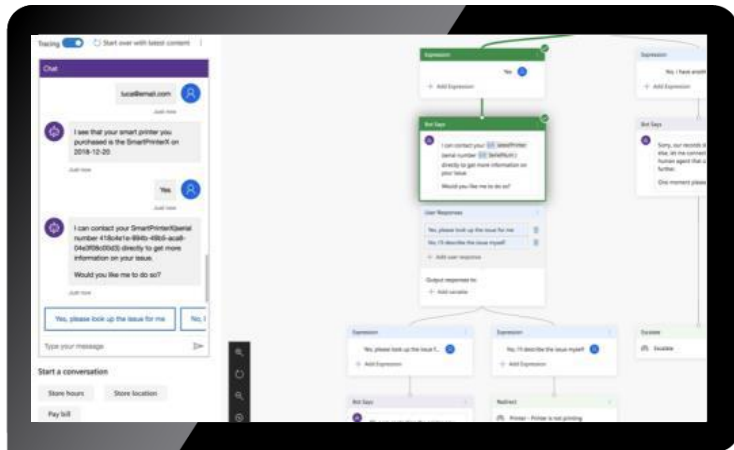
Tracing  Start over with latest content

Chat

luca@email.com

I see that your smart printer you purchased is the SmartPrinterX on 2018-12-20.

Just now

Yes

Just now

I can contact your SmartPrinterX(serial number 418c4e1e-894b-4fb5-aca8-04e3f06c00d3) directly to get more information on your issue.

Would you like me to do so?

Just now

Yes, please look up the issue for me

No, I

Type your message

Start a conversation

Store hours

Store location

Pay bill

Expression

Yes

Add Expression

Bot Says

I can contact your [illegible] (serial number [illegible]) directly to get more information on your issue.

Would you like me to do so?

User Responses

Yes, please look up the issue for me

No, I'll describe the issue myself

Add user response

Output responses to:

Add variable

Expression

No, I have anoth

Add Expression

Bot Says

Sorry, our records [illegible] else, let me connect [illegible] human agent that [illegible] further.

One moment please

Expression

Yes, please look up the issue f...

Add Expression

Expression

No, I'll describe the issue myself

Add Expression

Escalate

Escalate

Bot Says

Redirect

Printer - Printer is not printing